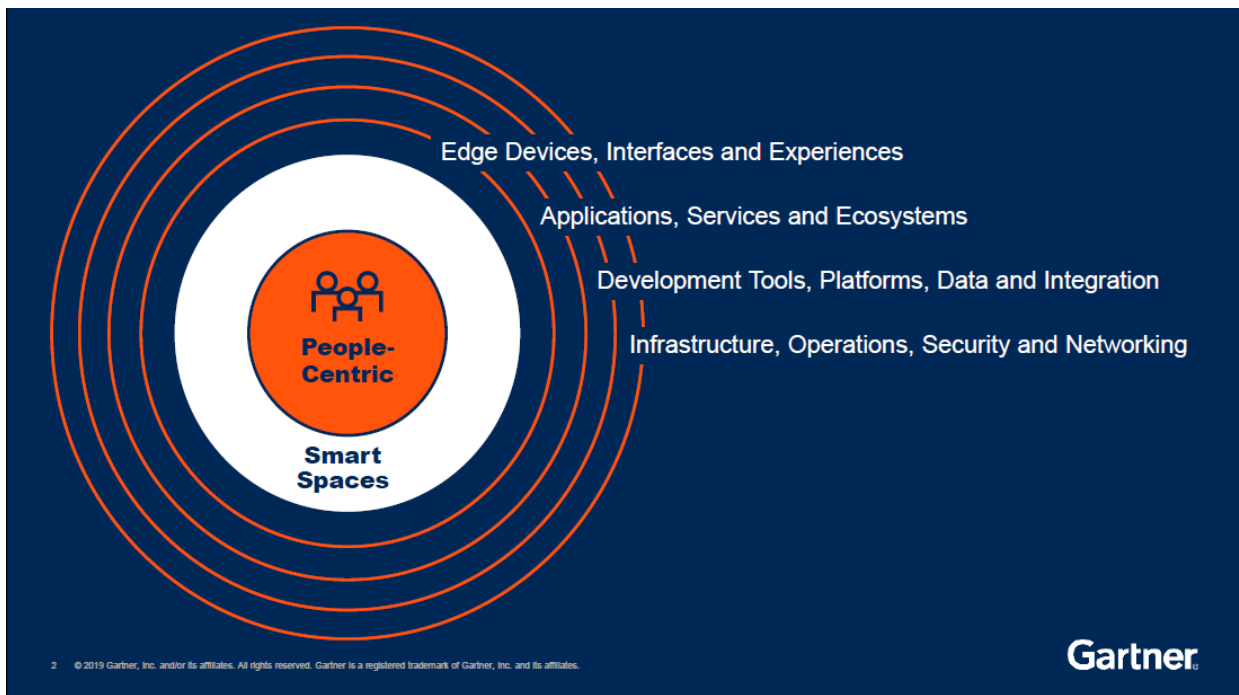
Edge Devices, Interfaces and Experiences

Applications, Services and Ecosystems

Development Tools, Platforms, Data and Integration

Infrastructure, Operations, Security and Networking

People-Centric

Smart Spaces

2 © 2019 Gartner, Inc. and/or its affiliates. All rights reserved. Gartner is a registered trademark of Gartner, Inc. and its affiliates.

Gartner